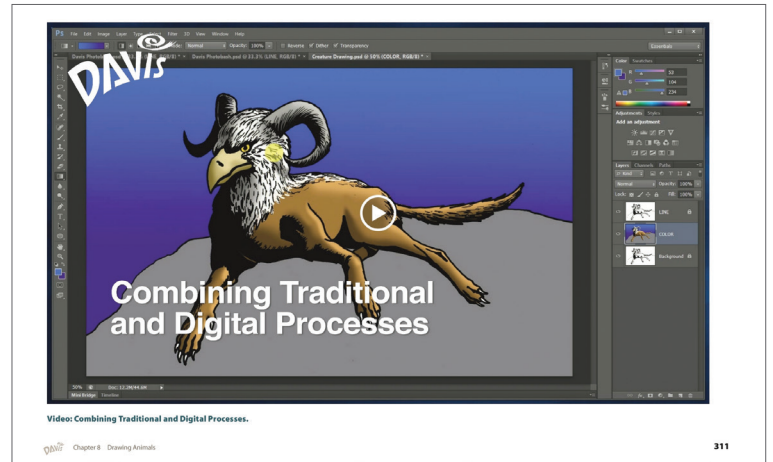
Ps File Edit Image Layer Type Select Filter 3D View Window Help

Mode: Normal Opacity: 100% Reverse Dither Transparency

Essentials

Davis Photobook... Davis Photobook.psd @ 33.3% (LINE, RGB/8) * Creature Drawing.psd @ 50% (COLOR, RGB/8) *

DAVIS

Combining Traditional and Digital Processes

Color Swatches

53

104

234

Adjustments Styles

Add an adjustment

Layers Channels Paths

Kind

Normal Opacity: 100%

Lock: Fill: 100%

LINE

COLOR

Background

50% Doc: 12.2M/44.8M

Mini Bridge Timeline

Video: Combining Traditional and Digital Processes.

DAVIS Chapter 8 Drawing Animals

311